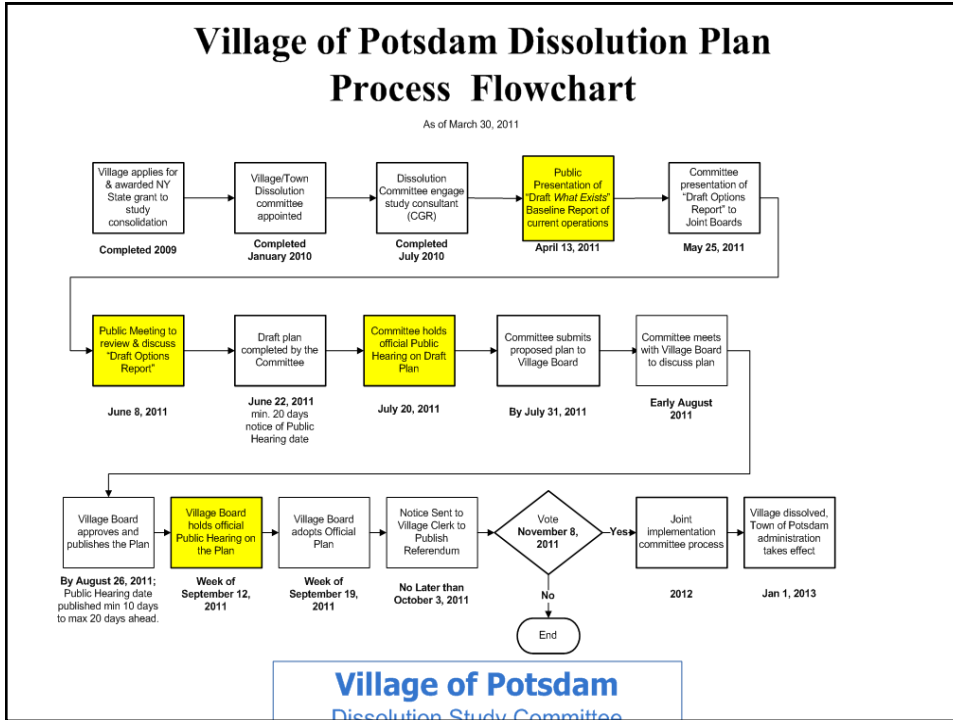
Village of Potsdam Dissolution Plan Process Flowchart

As of March 30, 2011

Village applies for & awarded NY State grant to study consolidation

Completed 2009

Village/Town Dissolution committee appointed

Completed January 2010

Dissolution Committee engage study consultant (CGR)

Completed July 2010

Public Presentation of "Draft What Exists" Baseline Report of current operations

April 13, 2011

Committee presentation of "Draft Options Report" to Joint Boards

May 25, 2011

Public Meeting to review & discuss "Draft Options Report"

June 8, 2011

Draft plan completed by the Committee

June 22, 2011 min. 20 days notice of Public Hearing date

Committee holds official Public Hearing on Draft Plan

July 20, 2011

Committee submits proposed plan to Village Board

By July 31, 2011

Committee meets with Village Board to discuss plan

Early August 2011

Village Board approves and publishes the Plan

By August 26, 2011; Public Hearing date published min 10 days to max 20 days ahead.

Village Board holds official Public Hearing on the Plan

Week of September 12, 2011

Village Board adopts Official Plan

Week of September 19, 2011

Notice Sent to Village Clerk to Publish Referendum

No Later than October 3, 2011

Vote November 8, 2011

Yes

No

End

Joint implementation committee process

2012

Village dissolved, Town of Potsdam administration takes effect

Jan 1, 2013

Village of Potsdam

Dissolution Study Committee